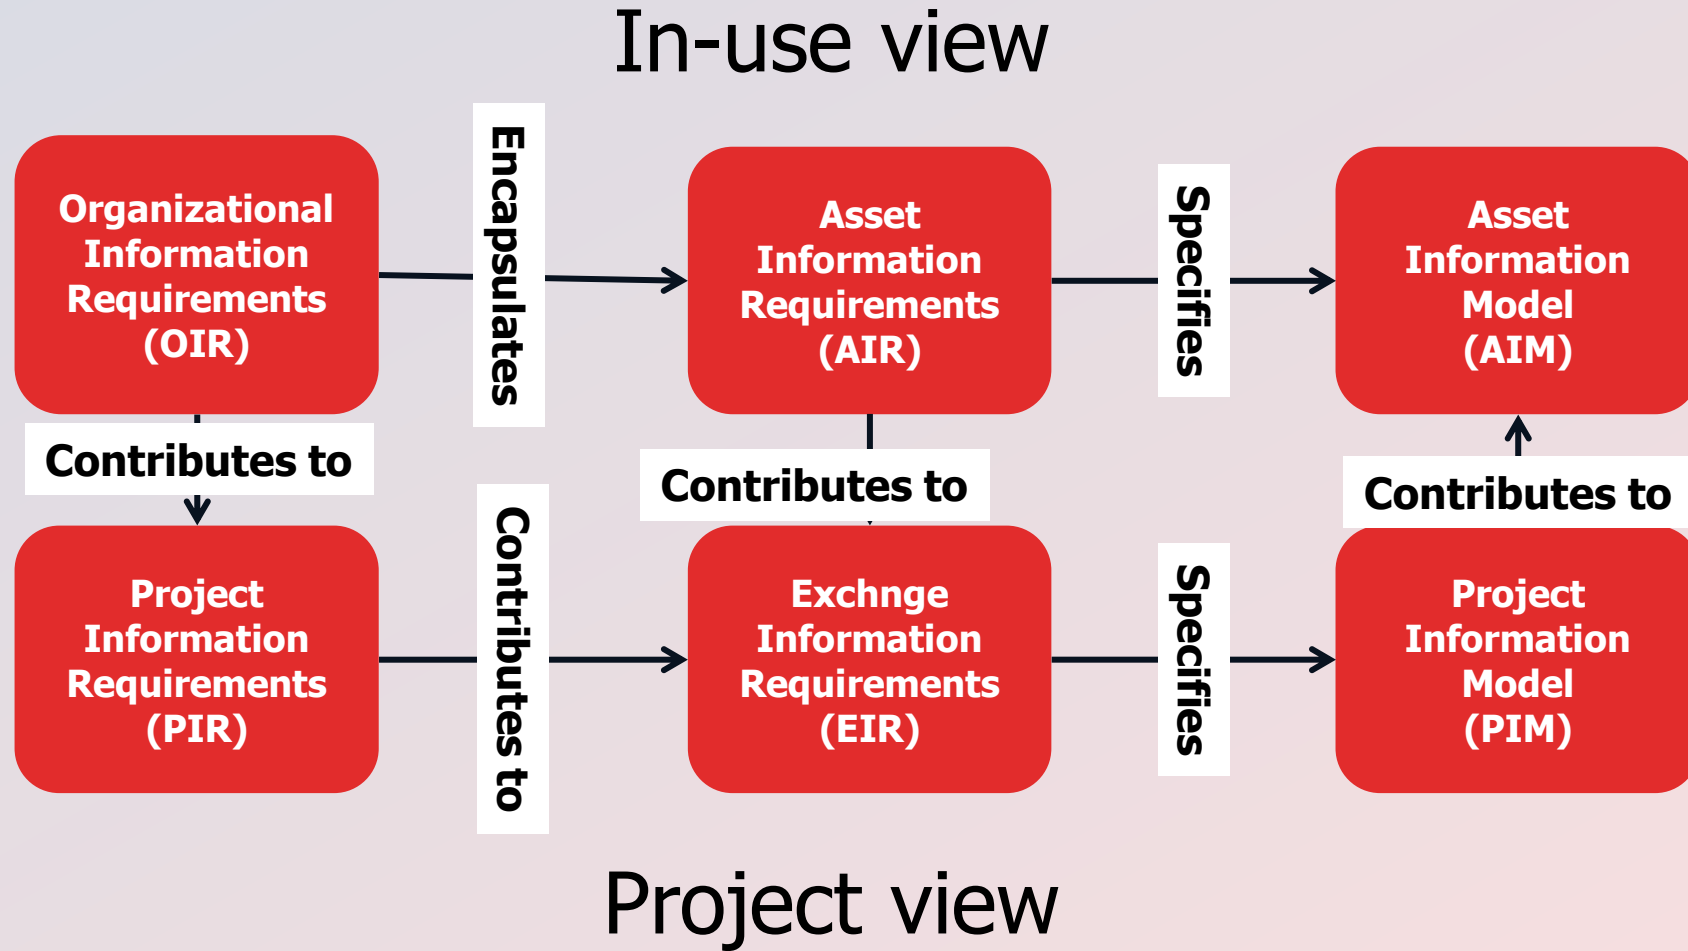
In-use view

Organizational Information Requirements (OIR)

Encapsulates

Asset Information Requirements (AIR)

Specifies

Asset Information Model (AIM)

Contributes to

Contributes to

Contributes to

Project Information Requirements (PIR)

Contributes to

Exchnge Information Requirements (EIR)

Specifies

Project Information Model (PIM)

Project view